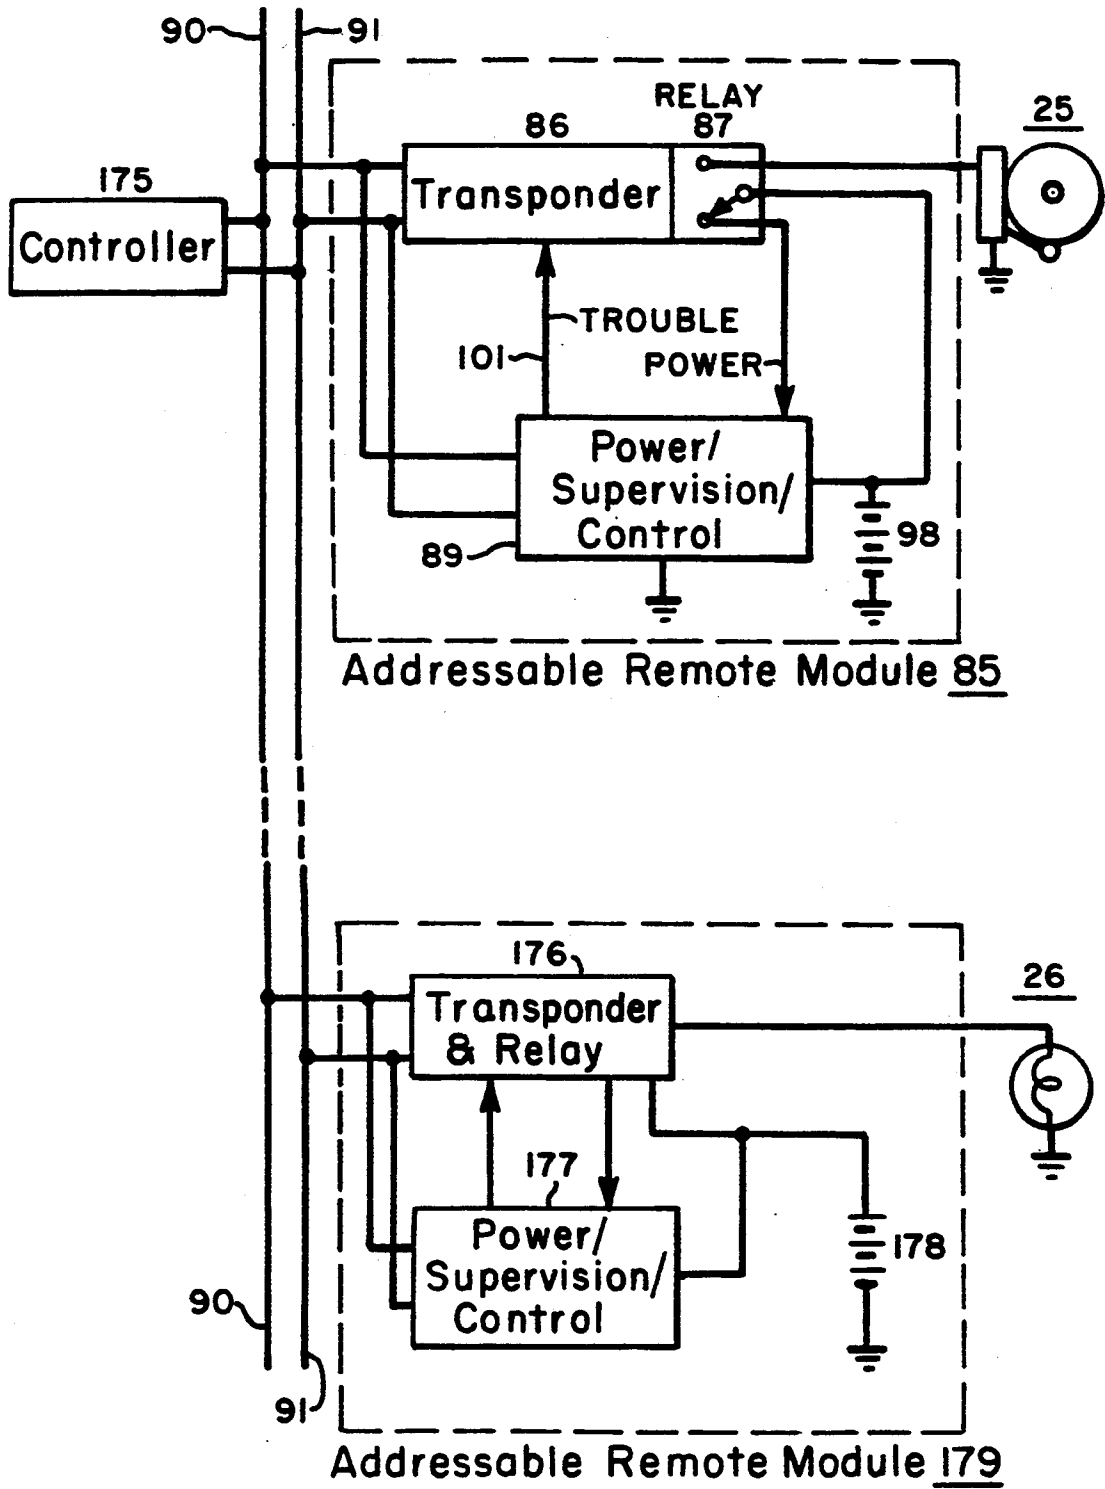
90
91
RELAY
86
87
25
175
Transponder
Controller
TROUBLE
101
POWER
Power/
Supervision/
Control
98
89
Addressable Remote Module 85

176
26
Transponder
& Relay
177
Power/
Supervision/
Control
178
90
91
Addressable Remote Module 179